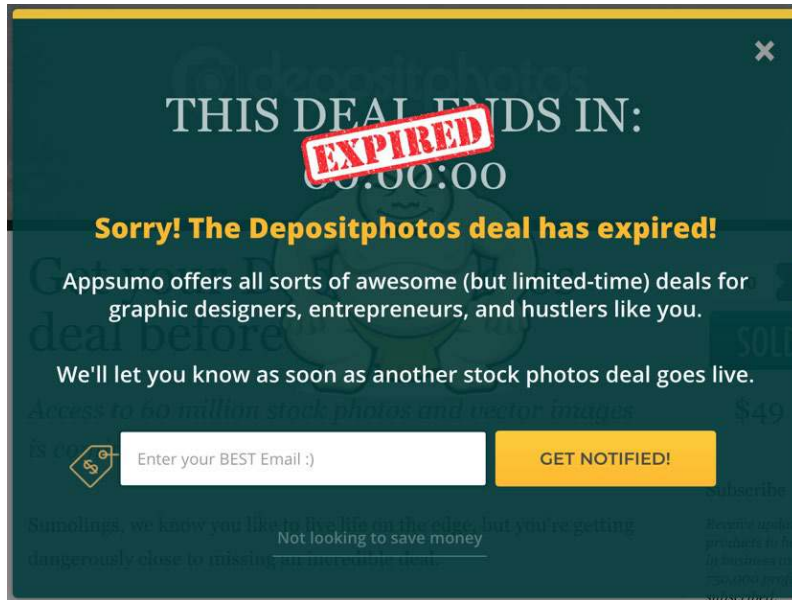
×

THIS DEAL ENDS IN:

EXPIRED

00:00:00

Sorry! The Depositphotos deal has expired!

Appsumo offers all sorts of awesome (but limited-time) deals for graphic designers, entrepreneurs, and hustlers like you.

We'll let you know as soon as another stock photos deal goes live.

Enter your BEST Email :)

GET NOTIFIED!

Not looking to save money